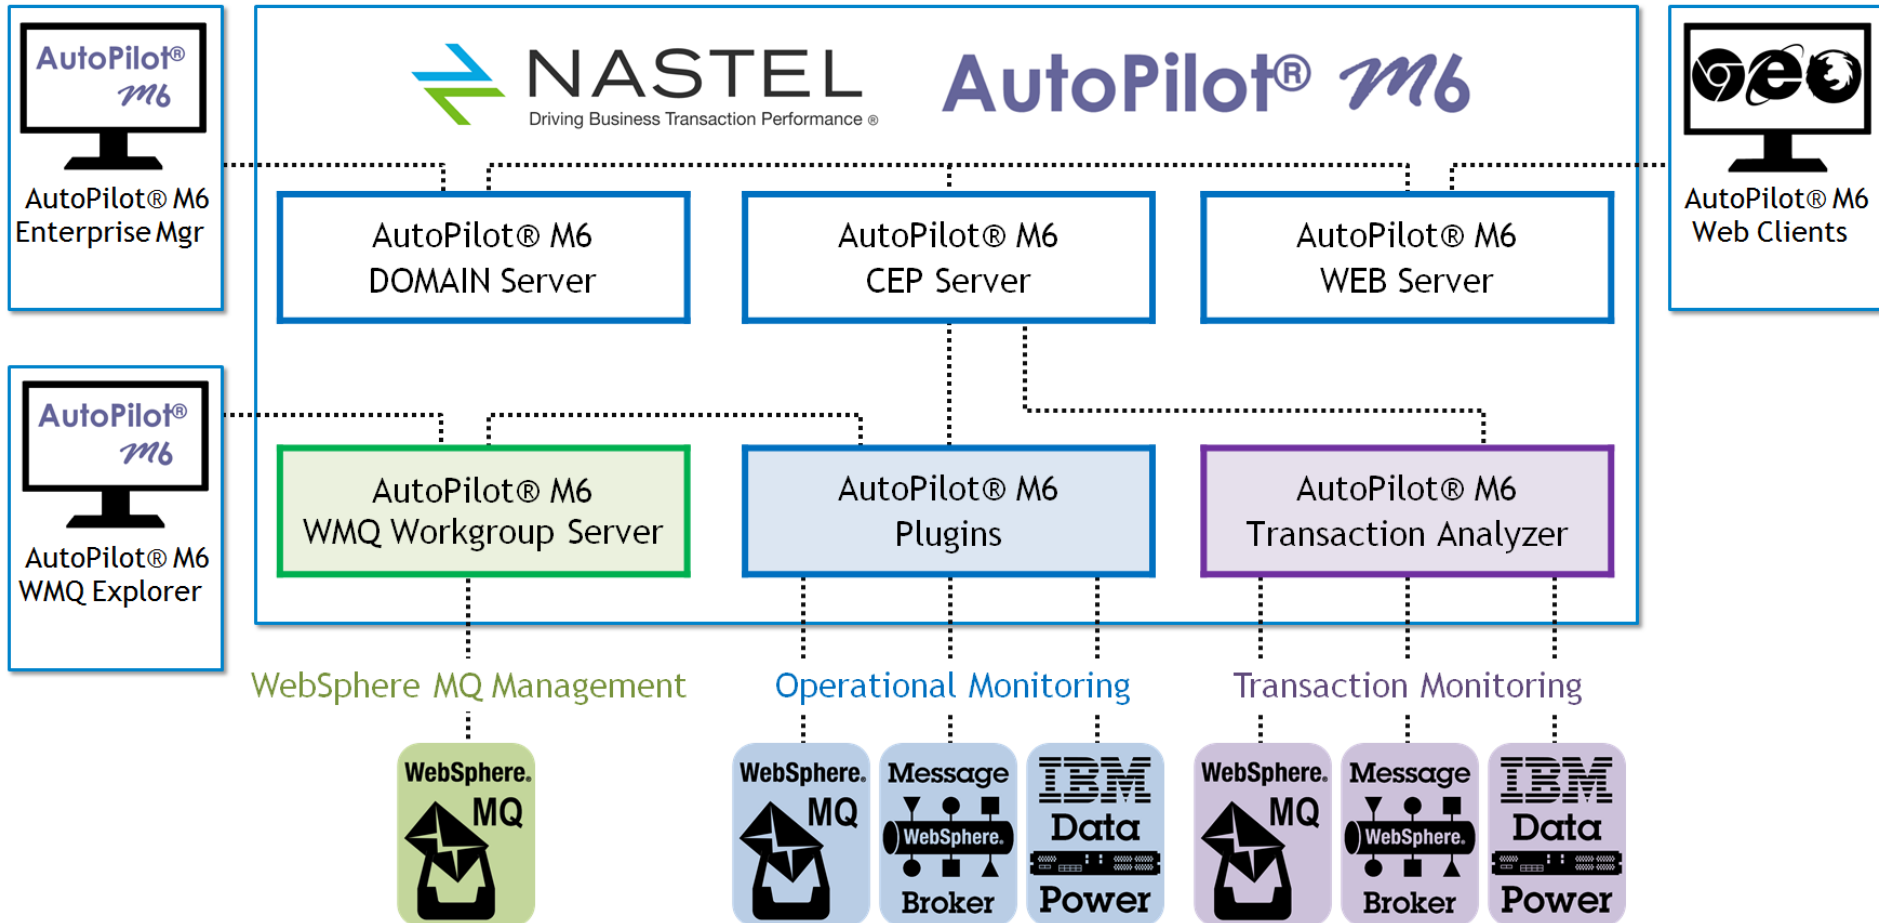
AutoPilot® M6

AutoPilot® M6 Enterprise Mgr

NASTEL
Driving Business Transaction Performance ®

AutoPilot® M6

AutoPilot® M6 Web Clients

AutoPilot® M6 DOMAIN Server

AutoPilot® M6 CEP Server

AutoPilot® M6 WEB Server

AutoPilot® M6

AutoPilot® M6 WMQ Explorer

AutoPilot® M6 WMQ Workgroup Server

AutoPilot® M6 Plugins

AutoPilot® M6 Transaction Analyzer

WebSphere MQ Management

Operational Monitoring

Transaction Monitoring

WebSphere. MQ

WebSphere. MQ

Message WebSphere. Broker

IBM Data Power

WebSphere. MQ

Message WebSphere. Broker

IBM Data Power